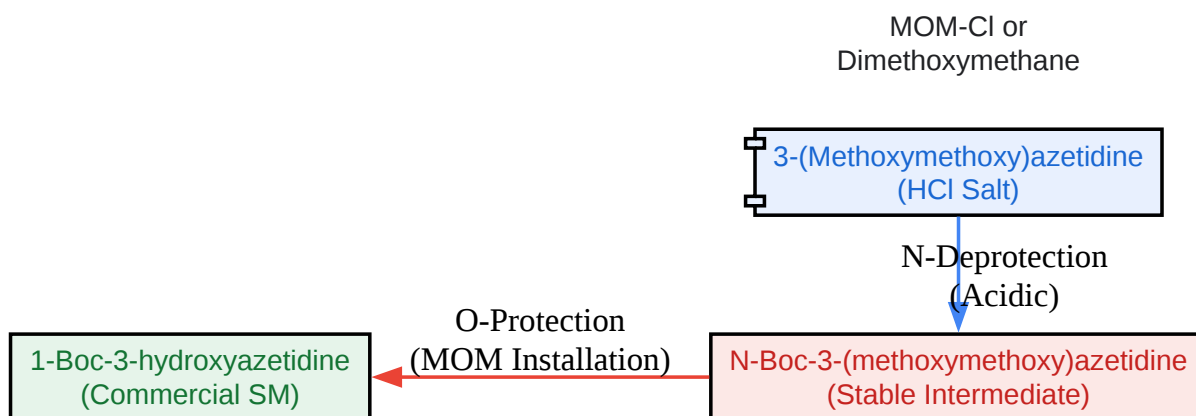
MOM-Cl or
Dimethoxymethane

3-(Methoxymethoxy)azetidine
(HCl Salt)

N-Deprotection
(Acidic)

O-Protection
(MOM Installation)

1-Boc-3-hydroxyazetidine
(Commercial SM)

N-Boc-3-(methoxymethoxy)azetidine
(Stable Intermediate)